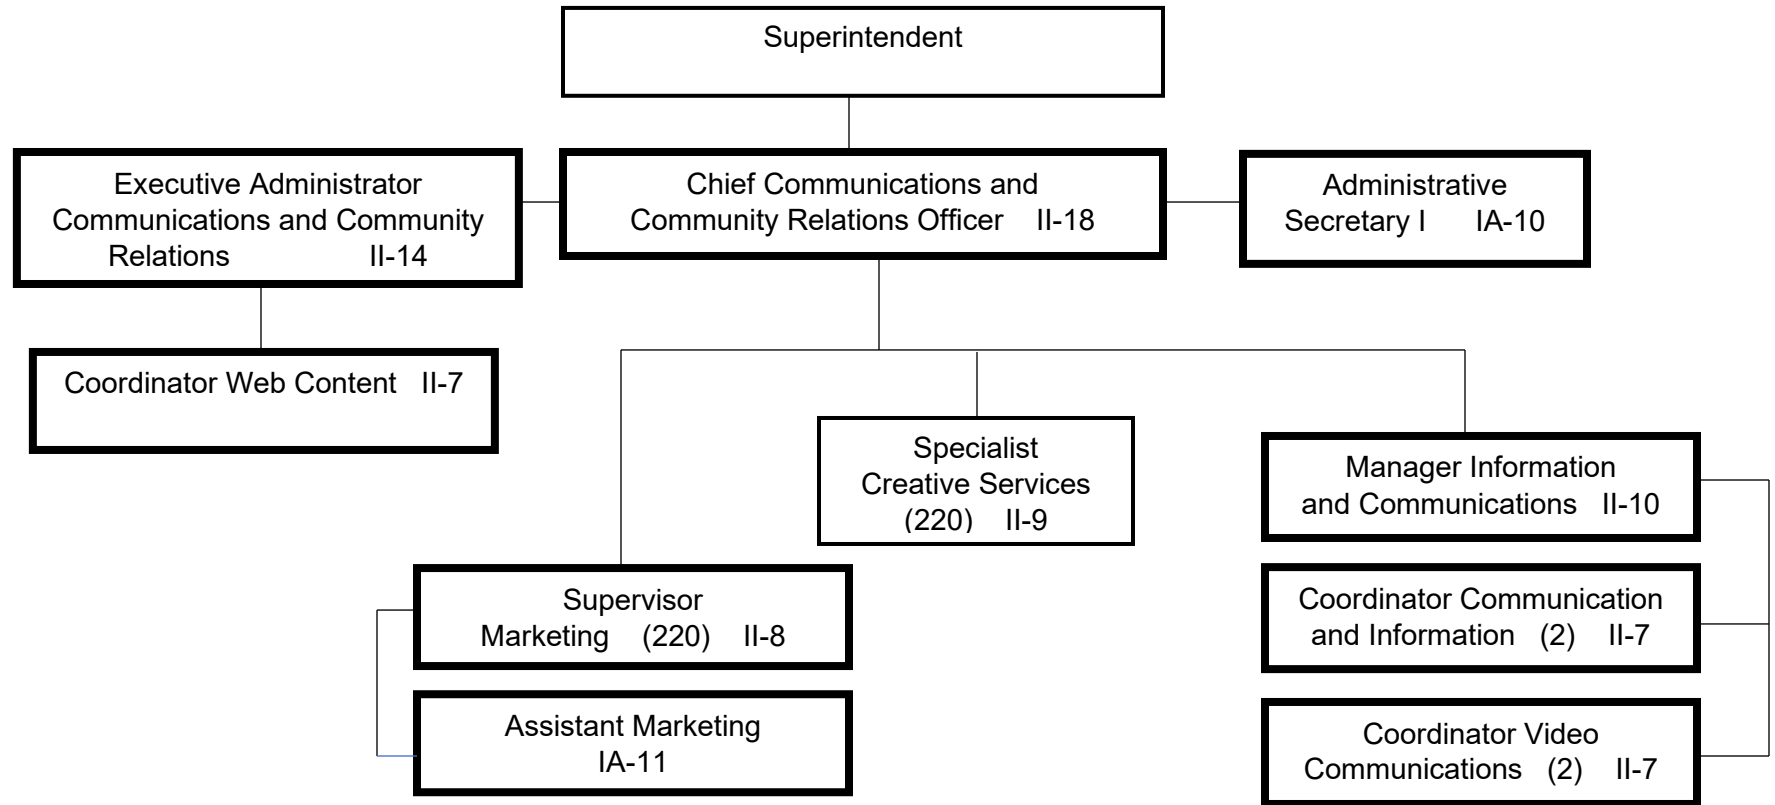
Superintendent

Executive Administrator Communications and Community Relations II-14

Chief Communications and Community Relations Officer II-18

Administrative Secretary I IA-10

Coordinator Web Content II-7

Specialist Creative Services (220) II-9

Manager Information and Communications II-10

Supervisor Marketing (220) II-8

Coordinator Communication and Information (2) II-7

Assistant Marketing IA-11

Coordinator Video Communications (2) II-7